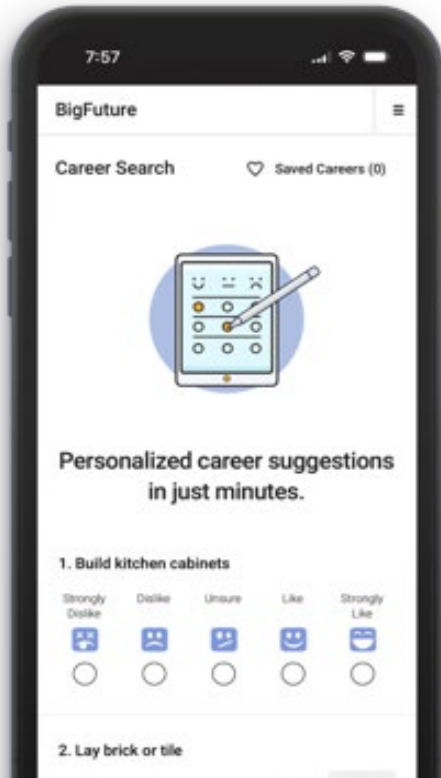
7:57

BigFuture

Career Search

Saved Careers (0)

Personalized career suggestions in just minutes.

1. Build kitchen cabinets

Strongly Dislike

Dislike

Unsure

Like

Strongly Like

2. Lay brick or tile